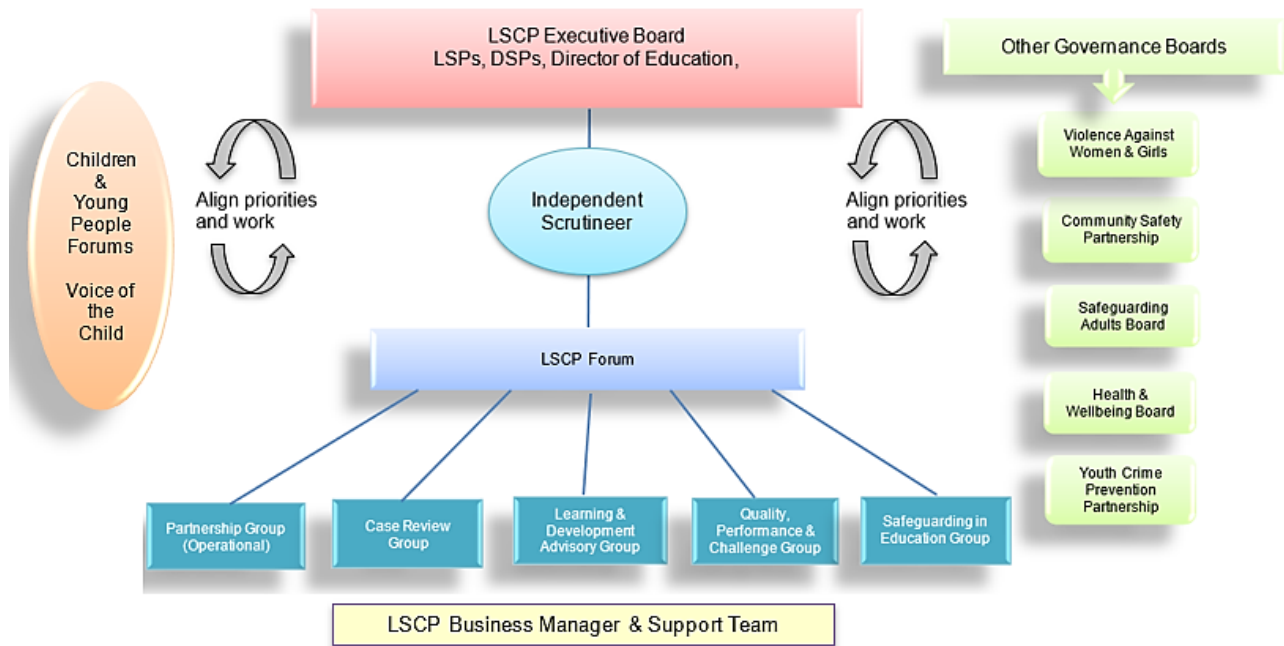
LSCP Executive Board
LSPs, DSPs, Director of Education,

Other Governance Boards

Children & Young People Forums

Voice of the Child

Align priorities and work

Independent Scrutineer

Align priorities and work

Violence Against Women & Girls

Community Safety Partnership

Safeguarding Adults Board

Health & Wellbeing Board

Youth Crime Prevention Partnership

LSCP Forum

Partnership Group (Operational)

Case Review Group

Learning & Development Advisory Group

Quality, Performance & Challenge Group

Safeguarding in Education Group

LSCP Business Manager & Support Team